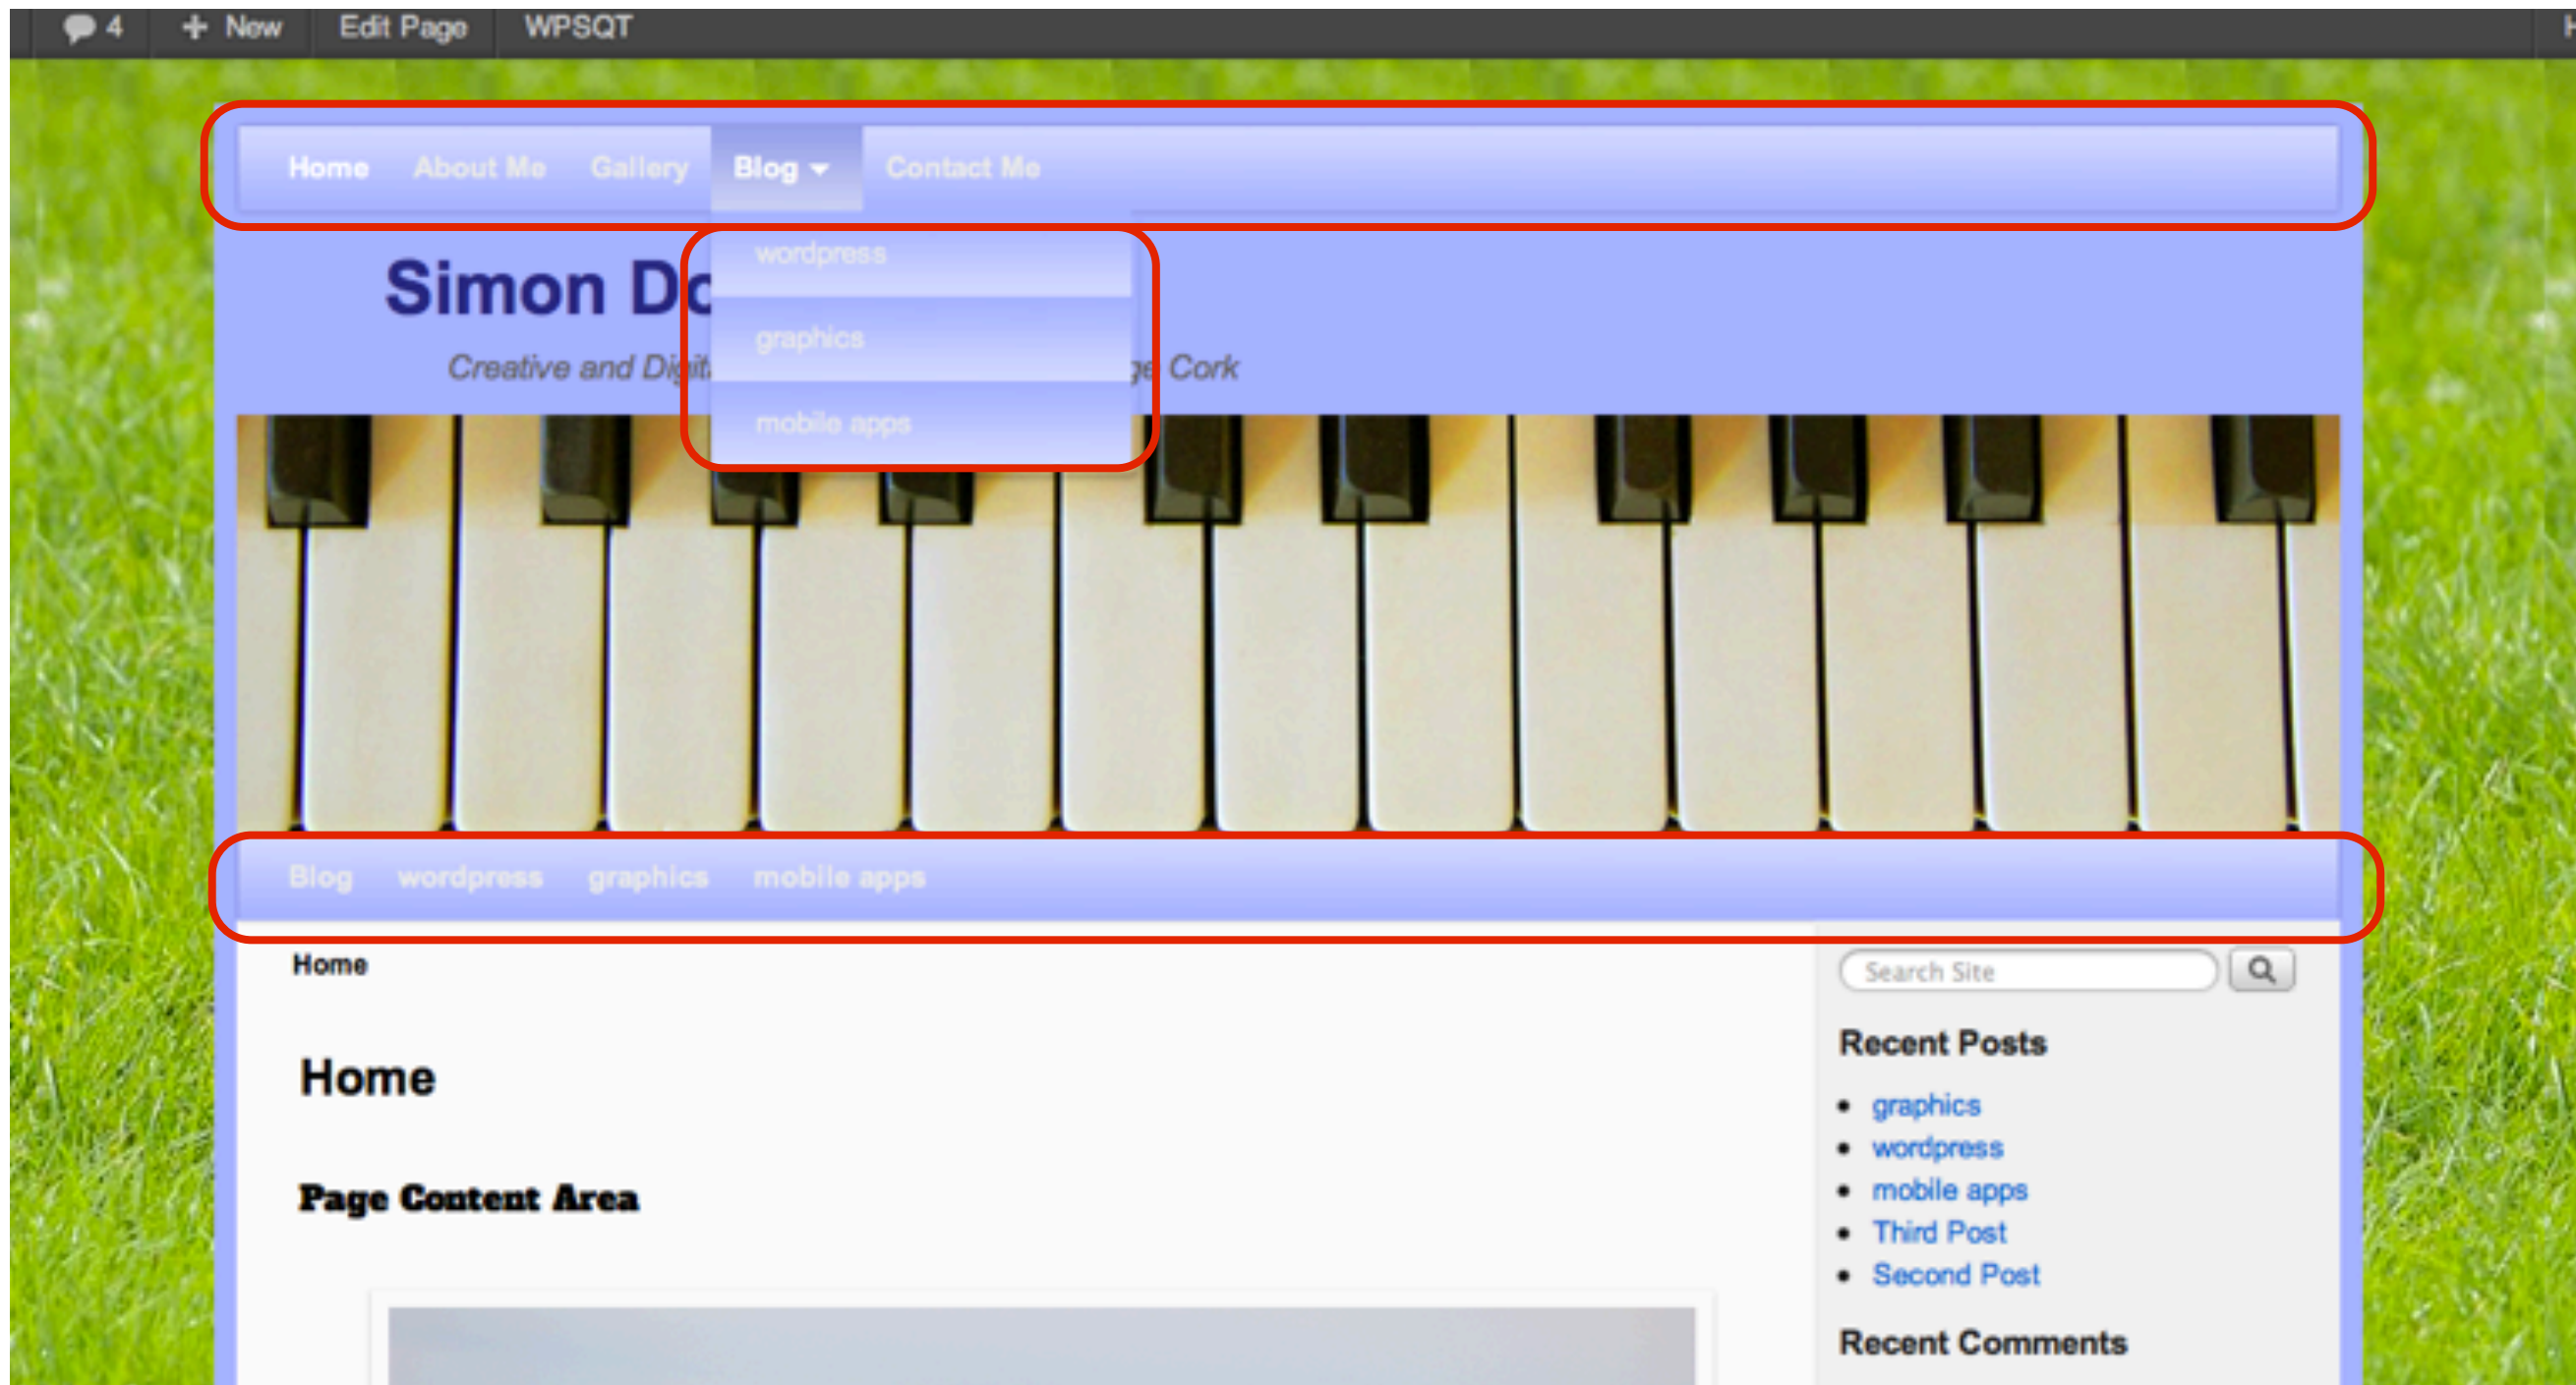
4 + New Edit Page WPSQT

Home About Me Gallery Blog Contact Me

wordpress
graphics
mobile apps

Simon Do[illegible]

Creative and Digit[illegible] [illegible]e Cork

Blog wordpress graphics mobile apps

Home

Search Site

Home

Page Content Area

Recent Posts

- graphics
- wordpress
- mobile apps
- Third Post
- Second Post

Recent Comments